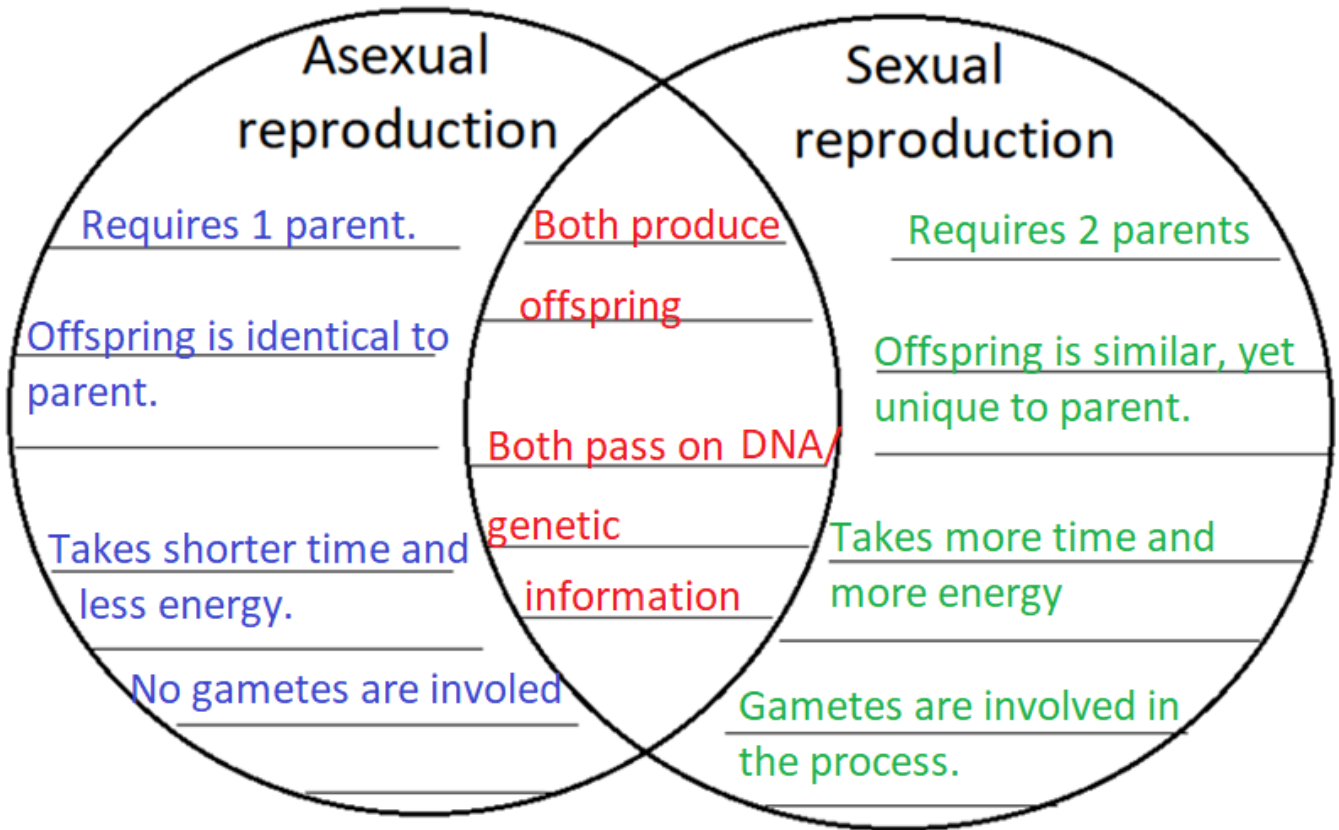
Asexual reproduction

Requires 1 parent.

Offspring is identical to parent.

Takes shorter time and less energy.

No gameetes are involed

Both produce offspring

Both pass on DNA/ genetic information

Sexual reproduction

Requires 2 parents

Offspring is similar, yet unique to parent.

Takes more time and more energy

Gametes are involved in the process.